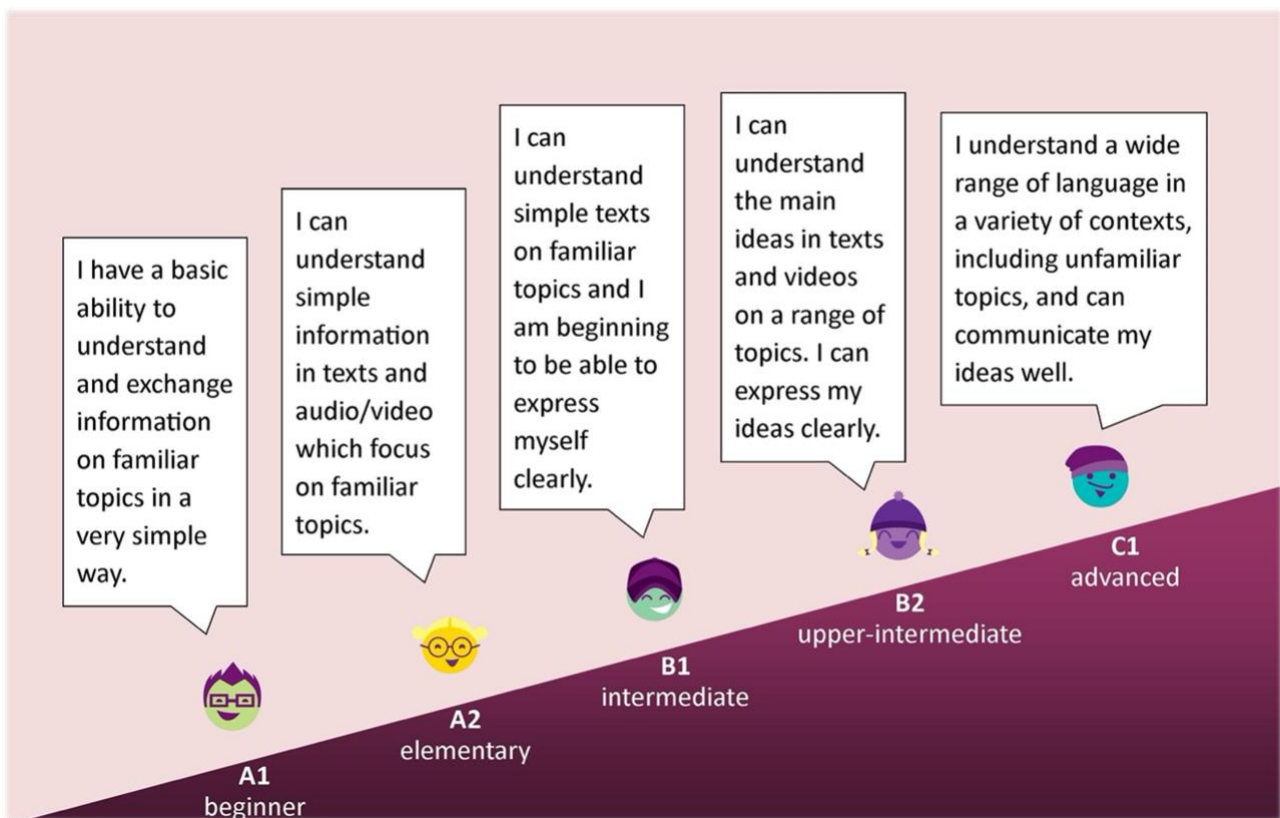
I have a basic ability to understand and exchange information on familiar topics in a very simple way.

A1
beginner

I can understand simple information in texts and audio/video which focus on familiar topics.

A2
elementary

I can understand simple texts on familiar topics and I am beginning to be able to express myself clearly.

B1
intermediate

I can understand the main ideas in texts and videos on a range of topics. I can express my ideas clearly.

B2
upper-intermediate

I understand a wide range of language in a variety of contexts, including unfamiliar topics, and can communicate my ideas well.

C1
advanced